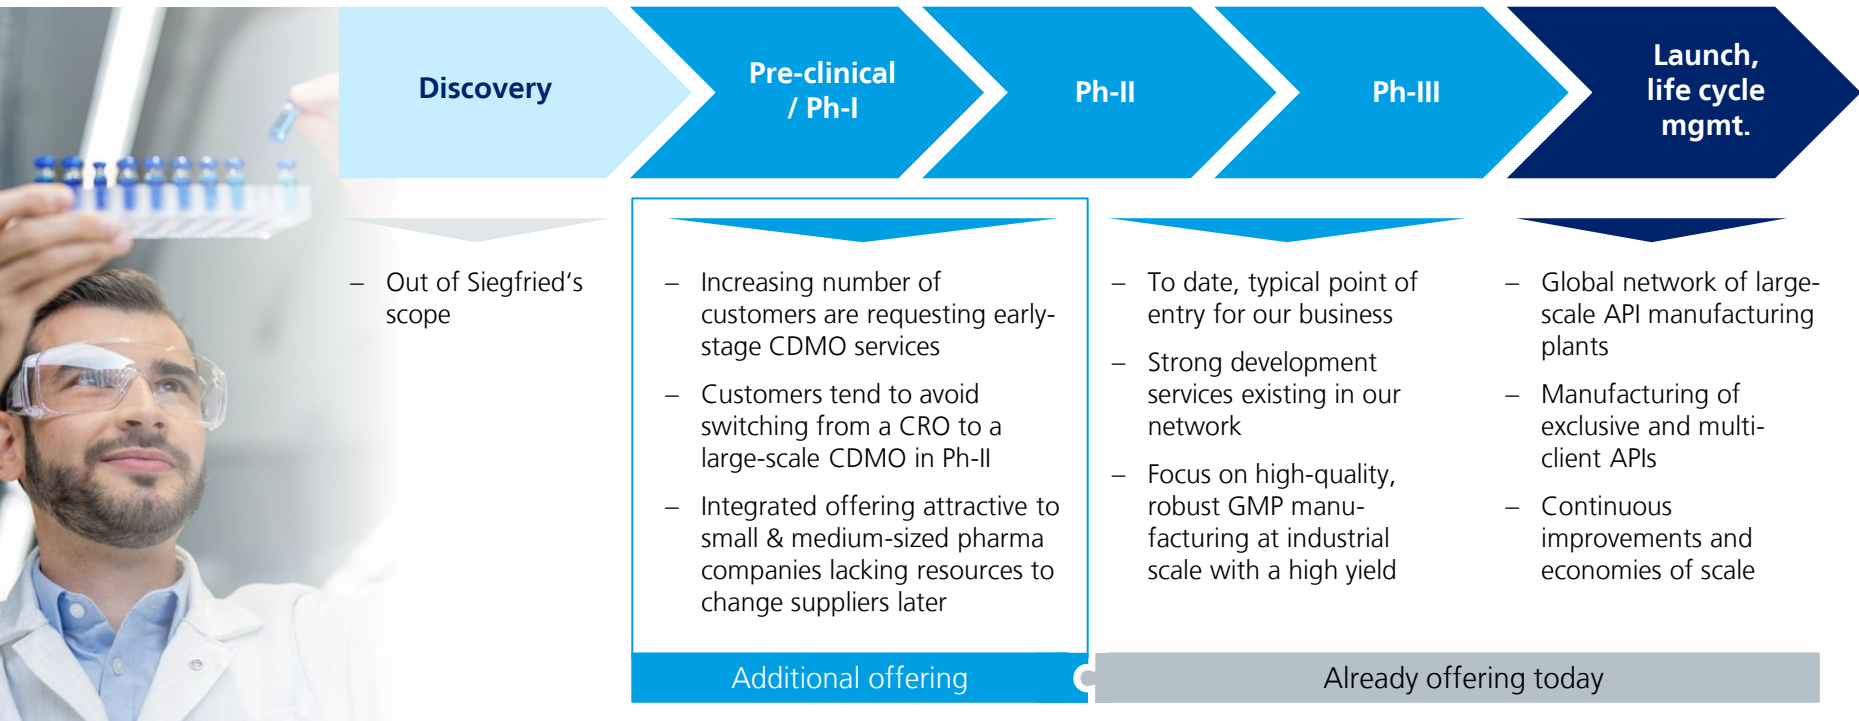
Discovery

Pre-clinical / Ph-I

Ph-II

Ph-III

Launch, life cycle mgmt.

– Out of Siegfried‘s scope

– Increasing number of customers are requesting early-stage CDMO services

– Customers tend to avoid switching from a CRO to a large-scale CDMO in Ph-II

– Integrated offering attractive to small & medium-sized pharma companies lacking resources to change suppliers later

– To date, typical point of entry for our business

– Strong development services existing in our network

– Focus on high-quality, robust GMP manufacturing at industrial scale with a high yield

– Global network of large-scale API manufacturing plants

– Manufacturing of exclusive and multi-client APIs

– Continuous improvements and economies of scale

Additional offering

Already offering today